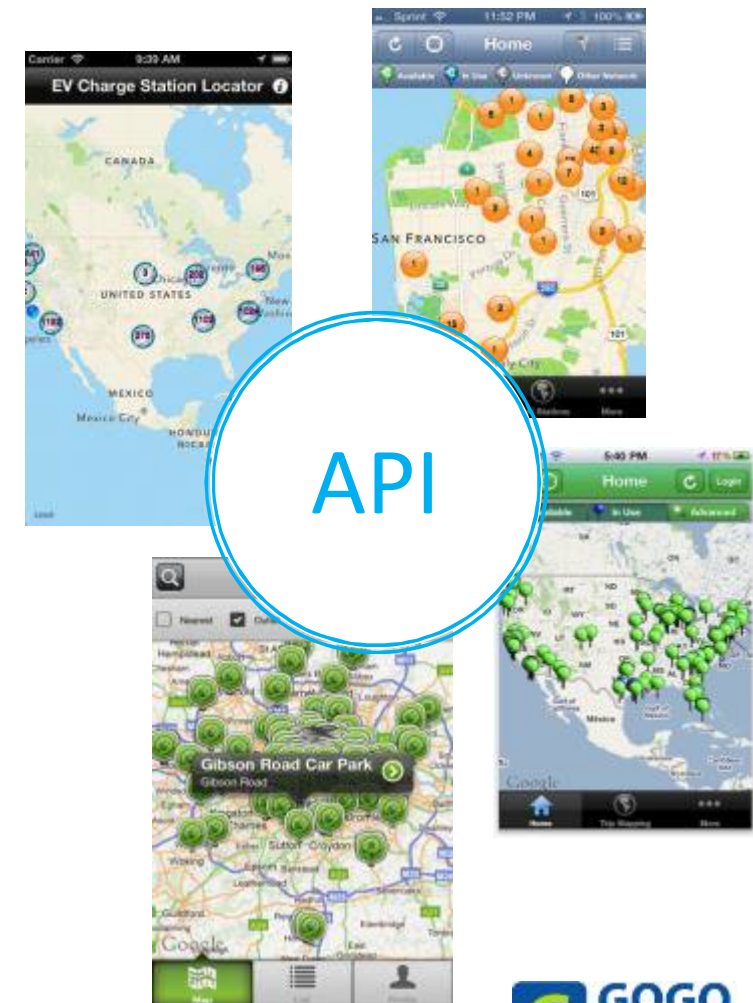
Carrier 9:39 AM

EV Charge Station Locator

CANADA

UNITED STATES

MEXICO

Mexico City

Sprint 11:52 PM 100%

Home

Available In Use Unknown Other Network

SAN FRANCISCO

Stations More

API

5:40 PM

Home Login

Available In Use Advanced

Google

Home Trip Mapping More

Nearest

Gibson Road Car Park

Gibson Road

Sutton Croydon

Google

Map

GOGO